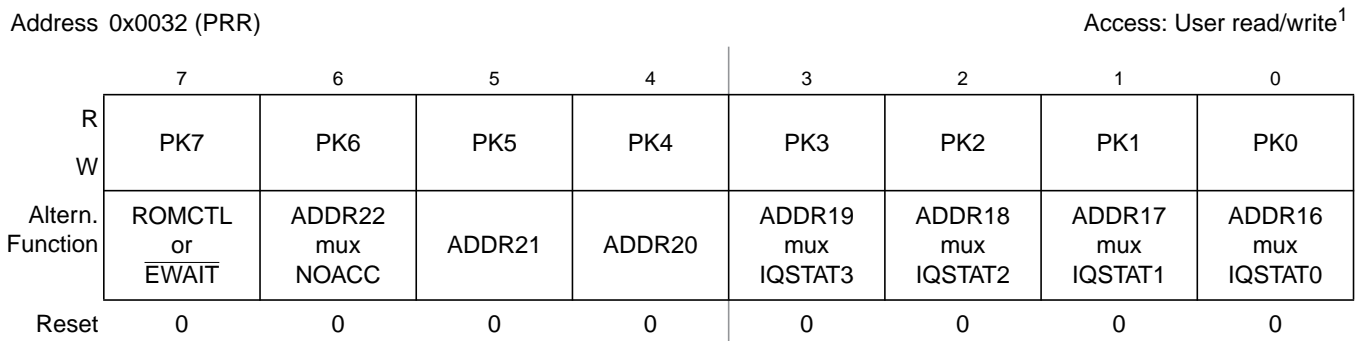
Address 0x0032 (PRR)

Access: User read/write$^1$

| | 7 | 6 | 5 | 4 | 3 | 2 | 1 | 0 |
|---|---|---|---|---|---|---|---|---|
| R W | PK7 | PK6 | PK5 | PK4 | PK3 | PK2 | PK1 | PK0 |
| Altern. Function | ROMCTL or $\overline{\text{EWAIT}}$ | ADDR22 mux NOACC | ADDR21 | ADDR20 | ADDR19 mux IQSTAT3 | ADDR18 mux IQSTAT2 | ADDR17 mux IQSTAT1 | ADDR16 mux IQSTAT0 |
| Reset | 0 | 0 | 0 | 0 | 0 | 0 | 0 | 0 |